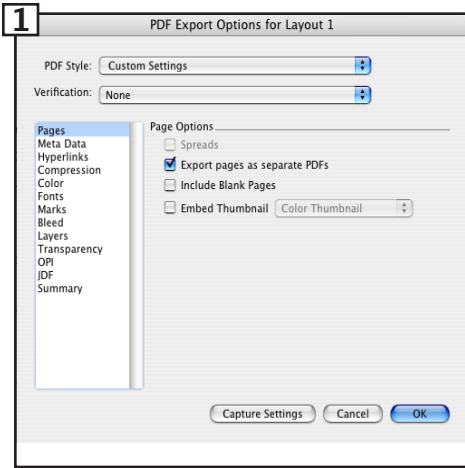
1

PDF Export Options for Layout 1

PDF Style: Custom Settings

Verification: None

Pages
Meta Data
Hyperlinks
Compression
Color
Fonts
Marks
Bleed
Layers
Transparency
OPI
JDF
Summary

Page Options

Spreads

Export pages as separate PDFs

Include Blank Pages

Embed Thumbnail Color Thumbnail

Capture Settings Cancel OK